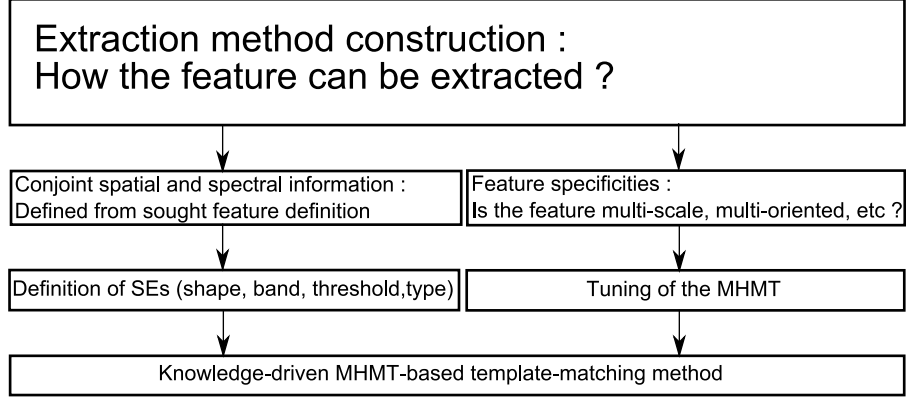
Extraction method construction :
How the feature can be extracted ?

Conjoint spatial and spectral information :
Defined from sought feature definition

Feature specificities :
Is the feature multi-scale, multi-oriented, etc ?

Definition of SEs (shape, band, threshold,type)

Tuning of the MHMT

Knowledge-driven MHMT-based template-matching method